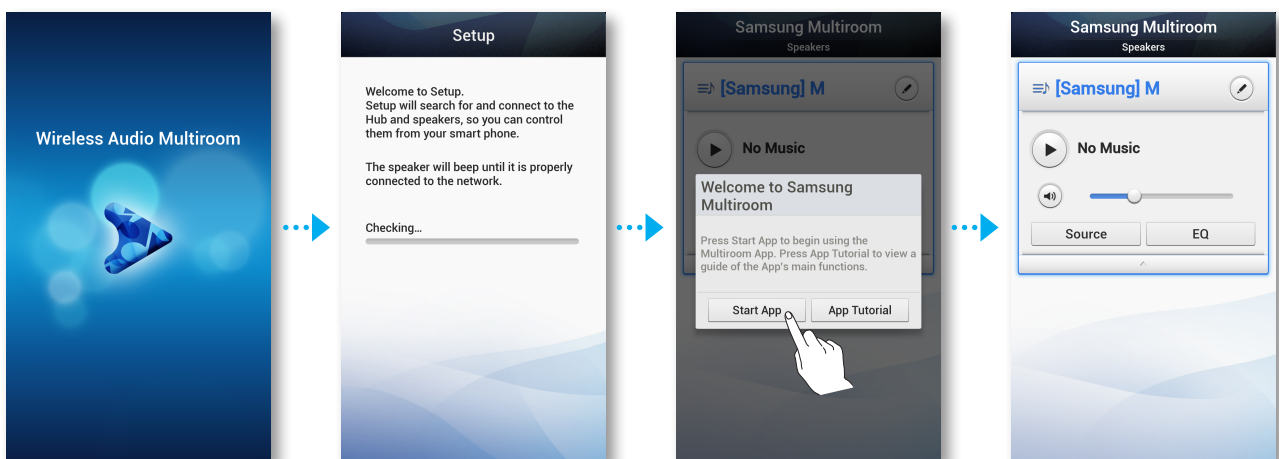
Wireless Audio Multiroom

Setup

Welcome to Setup.
Setup will search for and connect to the Hub and speakers, so you can control them from your smart phone.

The speaker will beep until it is properly connected to the network.

Checking...

Samsung Multiroom
Speakers

[Samsung] M

No Music

Welcome to Samsung Multiroom

Press Start App to begin using the Multiroom App. Press App Tutorial to view a guide of the App's main functions.

Start App

App Tutorial

Samsung Multiroom
Speakers

[Samsung] M

No Music

Source

EQ